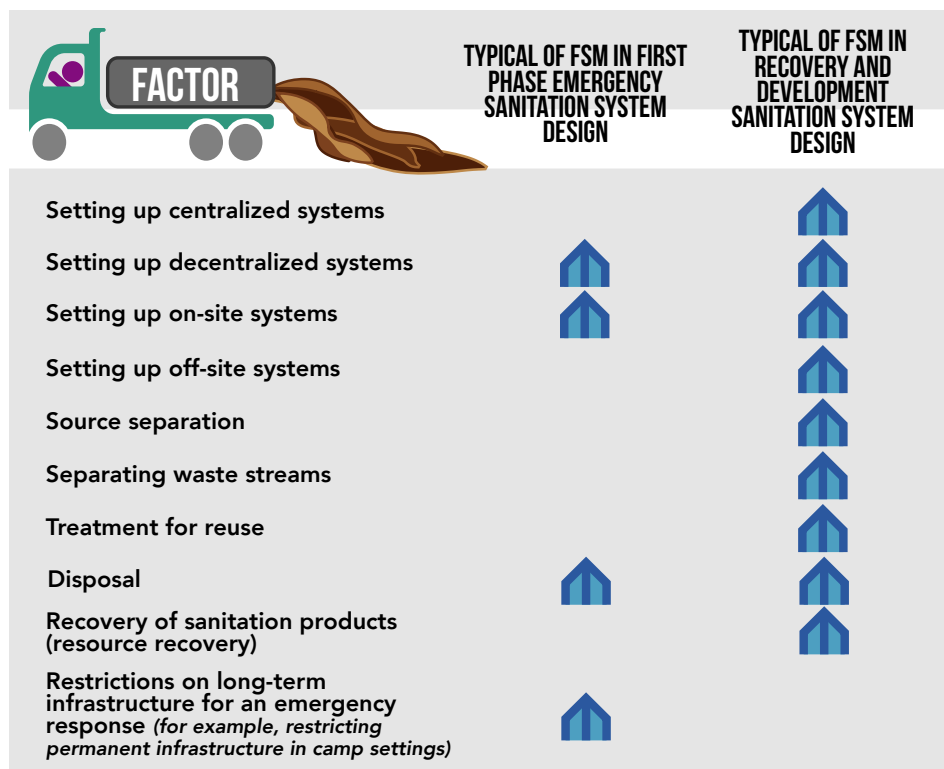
| FACTOR | TYPICAL OF FSM IN FIRST PHASE EMERGENCY SANITATION SYSTEM DESIGN | TYPICAL OF FSM IN RECOVERY AND DEVELOPMENT SANITATION SYSTEM DESIGN |
|---|---|---|
| Setting up centralized systems | | ✓ |
| Setting up decentralized systems | ✓ | ✓ |
| Setting up on-site systems | ✓ | ✓ |
| Setting up off-site systems | | ✓ |
| Source separation | | ✓ |
| Separating waste streams | | ✓ |
| Treatment for reuse | | ✓ |
| Disposal | ✓ | ✓ |
| Recovery of sanitation products (resource recovery) | | ✓ |
| Restrictions on long-term infrastructure for an emergency response *(for example, restricting permanent infrastructure in camp settings)* | ✓ | |